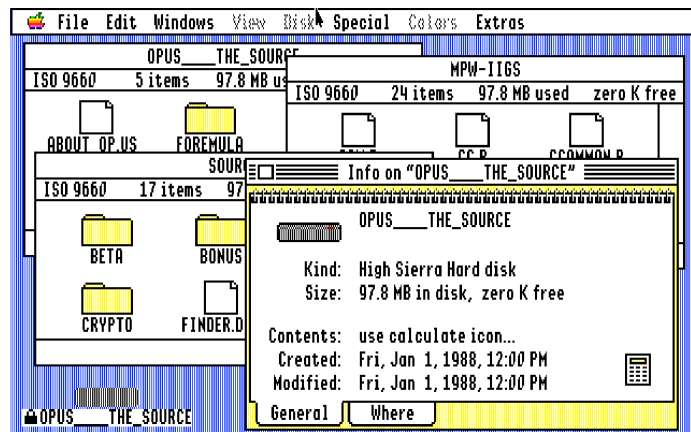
File Edit Windows View Disk Special Colors Extras

OPUS___THE_SOURCE
ISO 9660 5 items 97.8 MB us

ABOUT OP.US FOREMULA

MPW-IIGS
ISO 9660 24 items 97.8 MB used zero K free

CC.R CCOMMON.R

SOUR
ISO 9660 17 items 97

BETA BONUS
CRYPTO FINDER.D

Info on "OPUS___THE_SOURCE"

OPUS___THE_SOURCE

Kind: High Sierra Hard disk
Size: 97.8 MB in disk, zero K free

Contents: use calculate icon...
Created: Fri, Jan 1, 1988, 12:00 PM
Modified: Fri, Jan 1, 1988, 12:00 PM

General Where

OPUS___THE_SOURCE